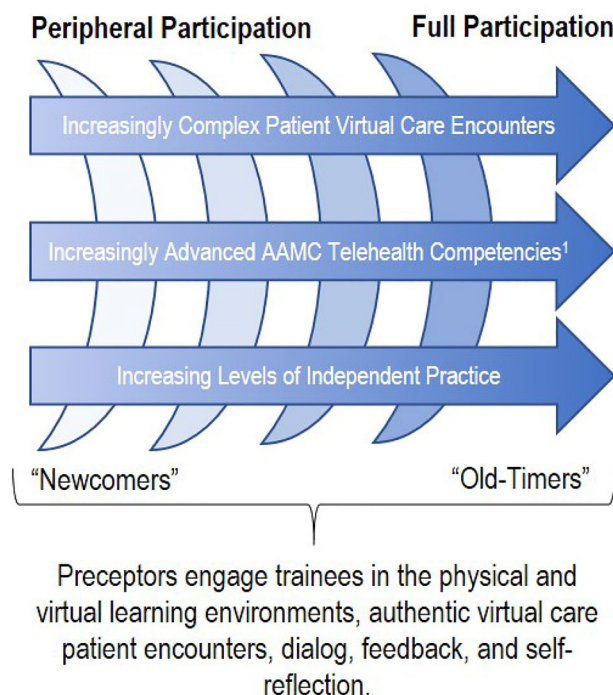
Peripheral Participation

Full Participation

Increasingly Complex Patient Virtual Care Encounters

Increasingly Advanced AAMC Telehealth Competencies$^1$

Increasing Levels of Independent Practice

"Newcomers"

"Old-Timers"

Preceptors engage trainees in the physical and virtual learning environments, authentic virtual care patient encounters, dialog, feedback, and self-reflection.